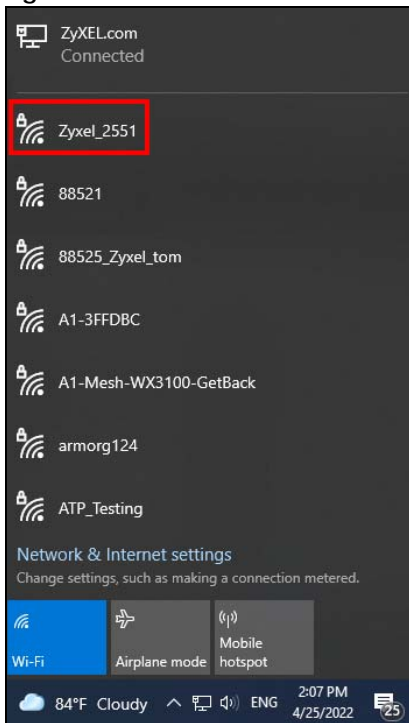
ZyXEL.com
Connected

Zyxel_2551

88521

88525_Zyxel_tom

A1-3FFDBC

A1-Mesh-WX3100-GetBack

armorg124

ATP_Testing

Network & Internet settings
Change settings, such as making a connection metered.

Wi-Fi

Airplane mode

Mobile hotspot

84°F Cloudy

ENG

2:07 PM
4/25/2022

25